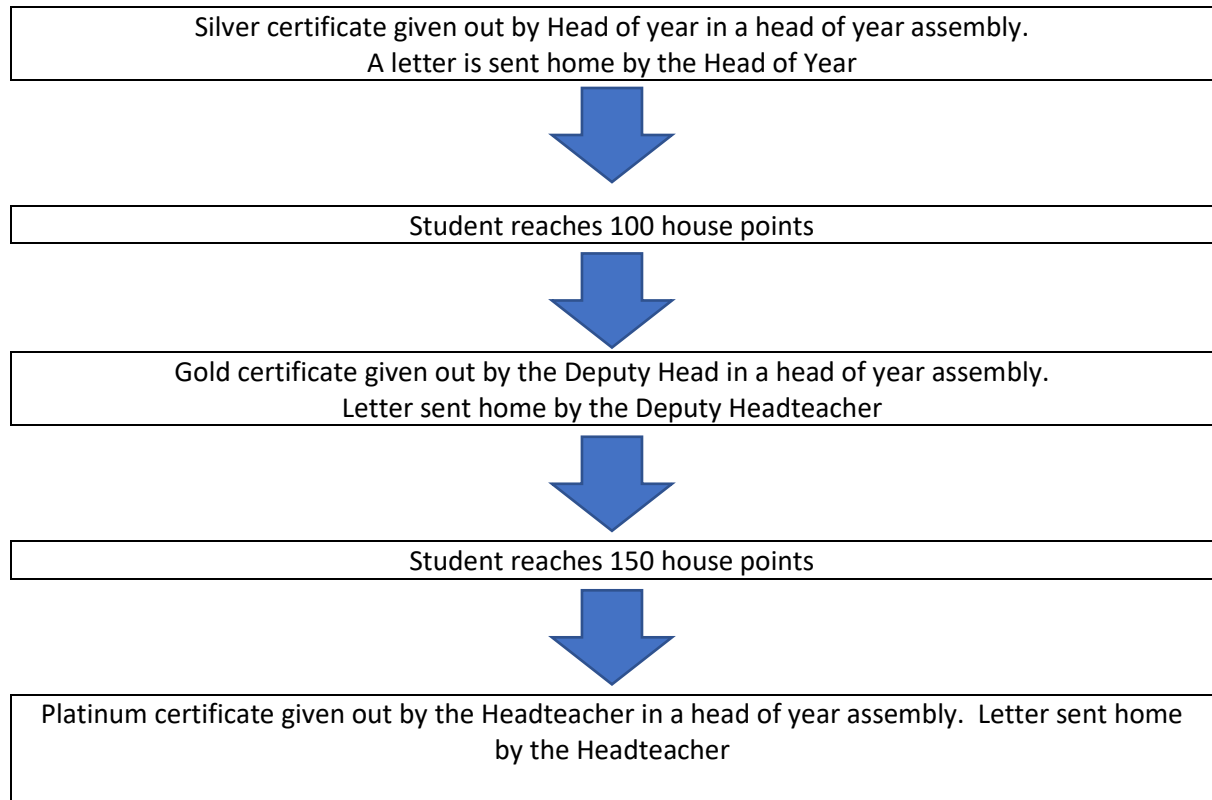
Silver certificate given out by Head of year in a head of year assembly.
A letter is sent home by the Head of Year

Student reaches 100 house points

Gold certificate given out by the Deputy Head in a head of year assembly.
Letter sent home by the Deputy Headteacher

Student reaches 150 house points

Platinum certificate given out by the Headteacher in a head of year assembly. Letter sent home by the Headteacher